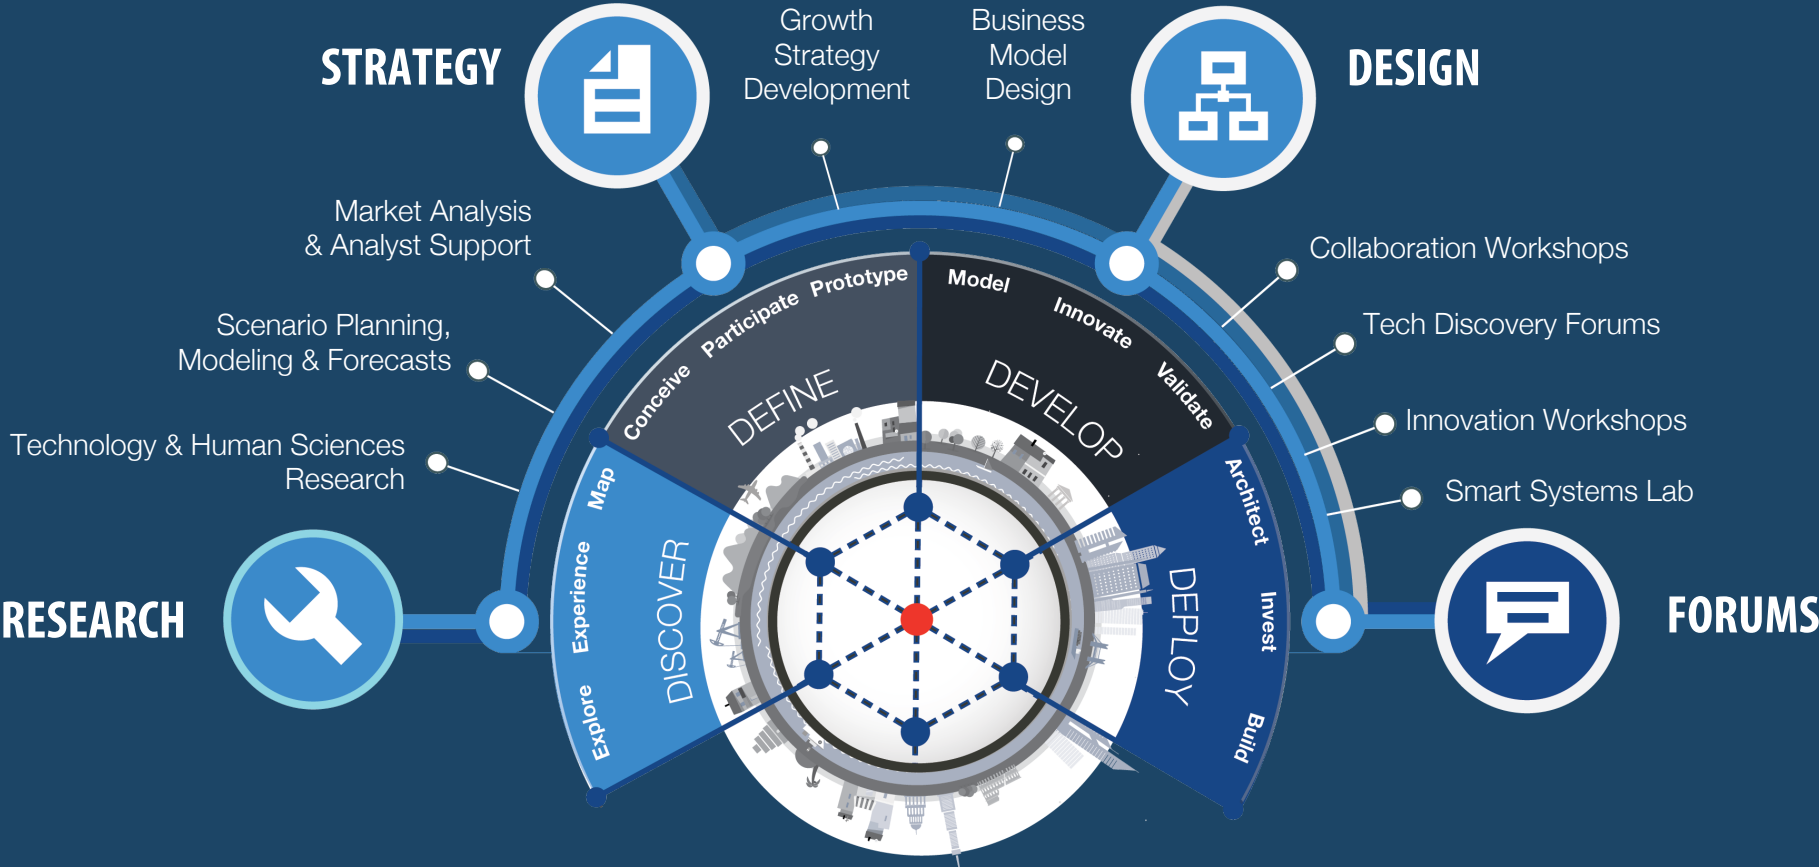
STRATEGY

Growth Strategy Development

Business Model Design

DESIGN

Market Analysis & Analyst Support

Collaboration Workshops

Scenario Planning, Modeling & Forecasts

Tech Discovery Forums

Innovation Workshops

Technology & Human Sciences Research

Smart Systems Lab

RESEARCH

FORUMS

Conceive Participate Prototype

DEFINE

Model Innovate Validate

DEVELOP

Map Experience Explore

DISCOVER

Architect Invest Build

DEPLOY